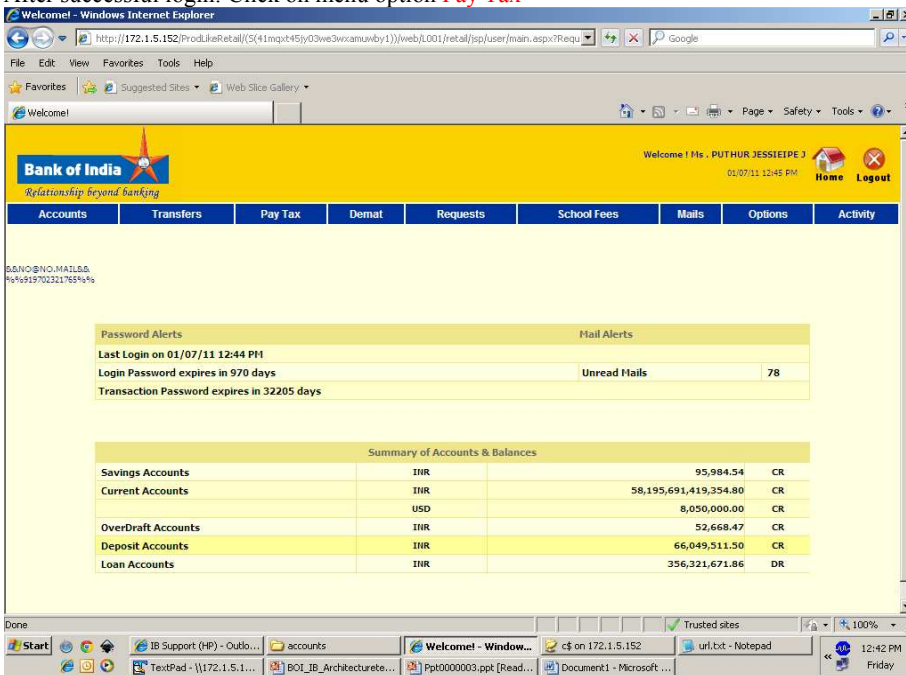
After successful login. Click on menu option Pay Tax

Welcome! - Windows Internet Explorer

http://172.1.5.152/ProdLikeRetail/(S(41mqxt45jy03we3wxamuwby1))/web/L001/retail/jsp/user/main.aspx?Requ

Google

File Edit View Favorites Tools Help

Favorites | Suggested Sites ▾ Web Slice Gallery ▾

Welcome!

Page ▾ Safety ▾ Tools ▾

Bank of India
Relationship beyond banking

Welcome ! Ms . PUTHUR JESSIEIPE J
01/07/11 12:45 PM

Home Logout

Accounts | Transfers | Pay Tax | Demat | Requests | School Fees | Mails | Options | Activity

&&NO@NO.MAIL&&
%%919702321765%%

| Password Alerts | Mail Alerts | |
|---|---|---|
| Last Login on 01/07/11 12:44 PM | | |
| Login Password expires in 970 days | Unread Mails | 78 |
| Transaction Password expires in 32205 days | | |

| | Summary of Accounts & Balances | | |
|---|---|---|---|
| Savings Accounts | INR | 95,984.54 | CR |
| Current Accounts | INR | 58,195,691,419,354.80 | CR |
| | USD | 8,050,000.00 | CR |
| OverDraft Accounts | INR | 52,668.47 | CR |
| Deposit Accounts | INR | 66,049,511.50 | CR |
| Loan Accounts | INR | 356,321,671.86 | DR |

Done

Trusted sites

100%

Start | IB Support (HP) - Outlo... | accounts | Welcome! - Window... | c$ on 172.1.5.152 | url.txt - Notepad

TextPad - \\172.1.5.1... | BOI_IB_Architecturete... | Ppt0000003.ppt [Read... | Document1 - Microsoft ...

12:42 PM
Friday